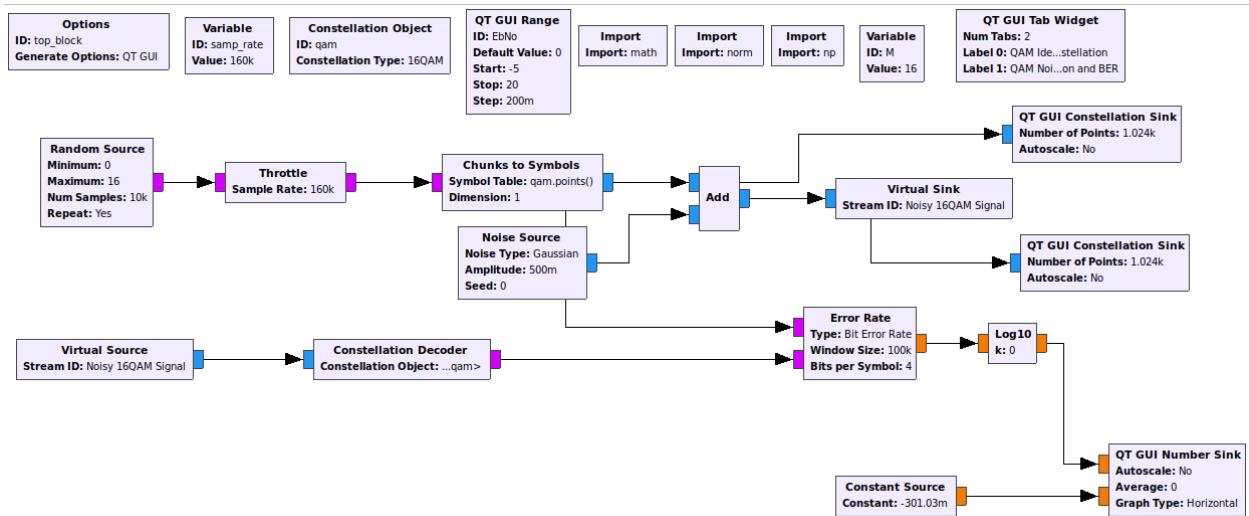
Options
ID: top_block
Generate Options: QT GUI

Variable
ID: samp_rate
Value: 160k

Constellation Object
ID: qam
Constellation Type: 16QAM

QT GUI Range
ID: EbNo
Default Value: 0
Start: -5
Stop: 20
Step: 200m

Import
Import: math

Import
Import: norm

Import
Import: np

Variable
ID: M
Value: 16

QT GUI Tab Widget
Num Tabs: 2
Label 0: QAM Ide...stellation
Label 1: QAM Noi...on and BER

QT GUI Constellation Sink
Number of Points: 1.024k
Autoscale: No

Random Source
Minimum: 0
Maximum: 16
Num Samples: 10k
Repeat: Yes

Throttle
Sample Rate: 160k

Chunks to Symbols
Symbol Table: qam.points()
Dimension: 1

Add

Virtual Sink
Stream ID: Noisy 16QAM Signal

Noise Source
Noise Type: Gaussian
Amplitude: 500m
Seed: 0

QT GUI Constellation Sink
Number of Points: 1.024k
Autoscale: No

Error Rate
Type: Bit Error Rate
Window Size: 100k
Bits per Symbol: 4

Log10
k: 0

Virtual Source
Stream ID: Noisy 16QAM Signal

Constellation Decoder
Constellation Object: ...qam>

QT GUI Number Sink
Autoscale: No
Average: 0
Graph Type: Horizontal

Constant Source
Constant: -301.03m